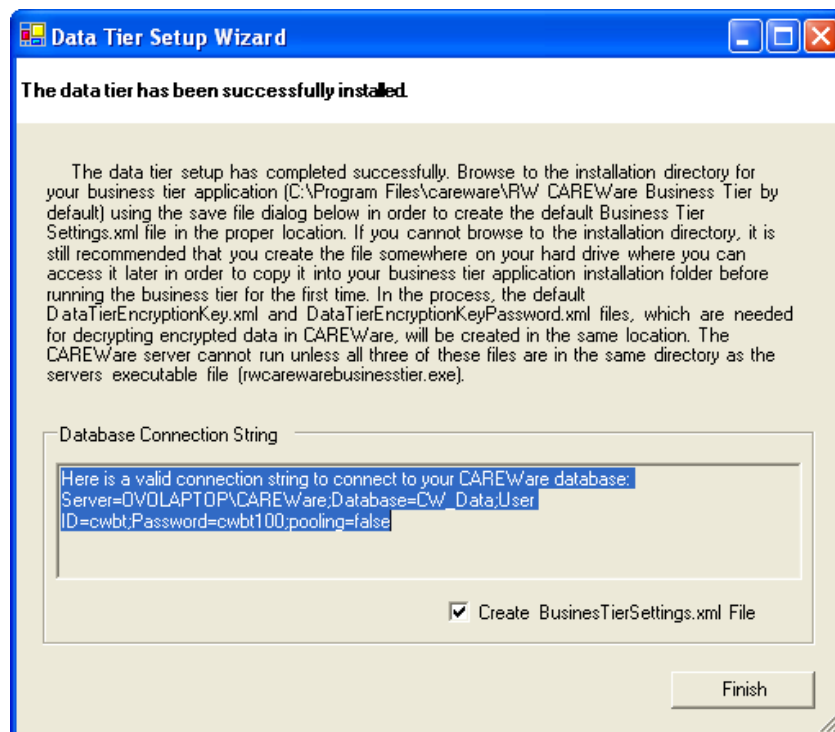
Data Tier Setup Wizard

The data tier has been successfully installed.

The data tier setup has completed successfully. Browse to the installation directory for your business tier application (C:\Program Files\careware\RW CAREWare Business Tier by default) using the save file dialog below in order to create the default Business Tier Settings.xml file in the proper location. If you cannot browse to the installation directory, it is still recommended that you create the file somewhere on your hard drive where you can access it later in order to copy it into your business tier application installation folder before running the business tier for the first time. In the process, the default DataTierEncryptionKey.xml and DataTierEncryptionKeyPassword.xml files, which are needed for decrypting encrypted data in CAREWare, will be created in the same location. The CAREWare server cannot run unless all three of these files are in the same directory as the servers executable file (rwcarewarebusinesstier.exe).

Database Connection String

Here is a valid connection string to connect to your CAREWare database:
Server=OVOLAPTOP\CAREWare;Database=CW_Data;User ID=cwbt;Password=cwbt100;pooling=false

Create BusinesTierSettings.xml File

Finish